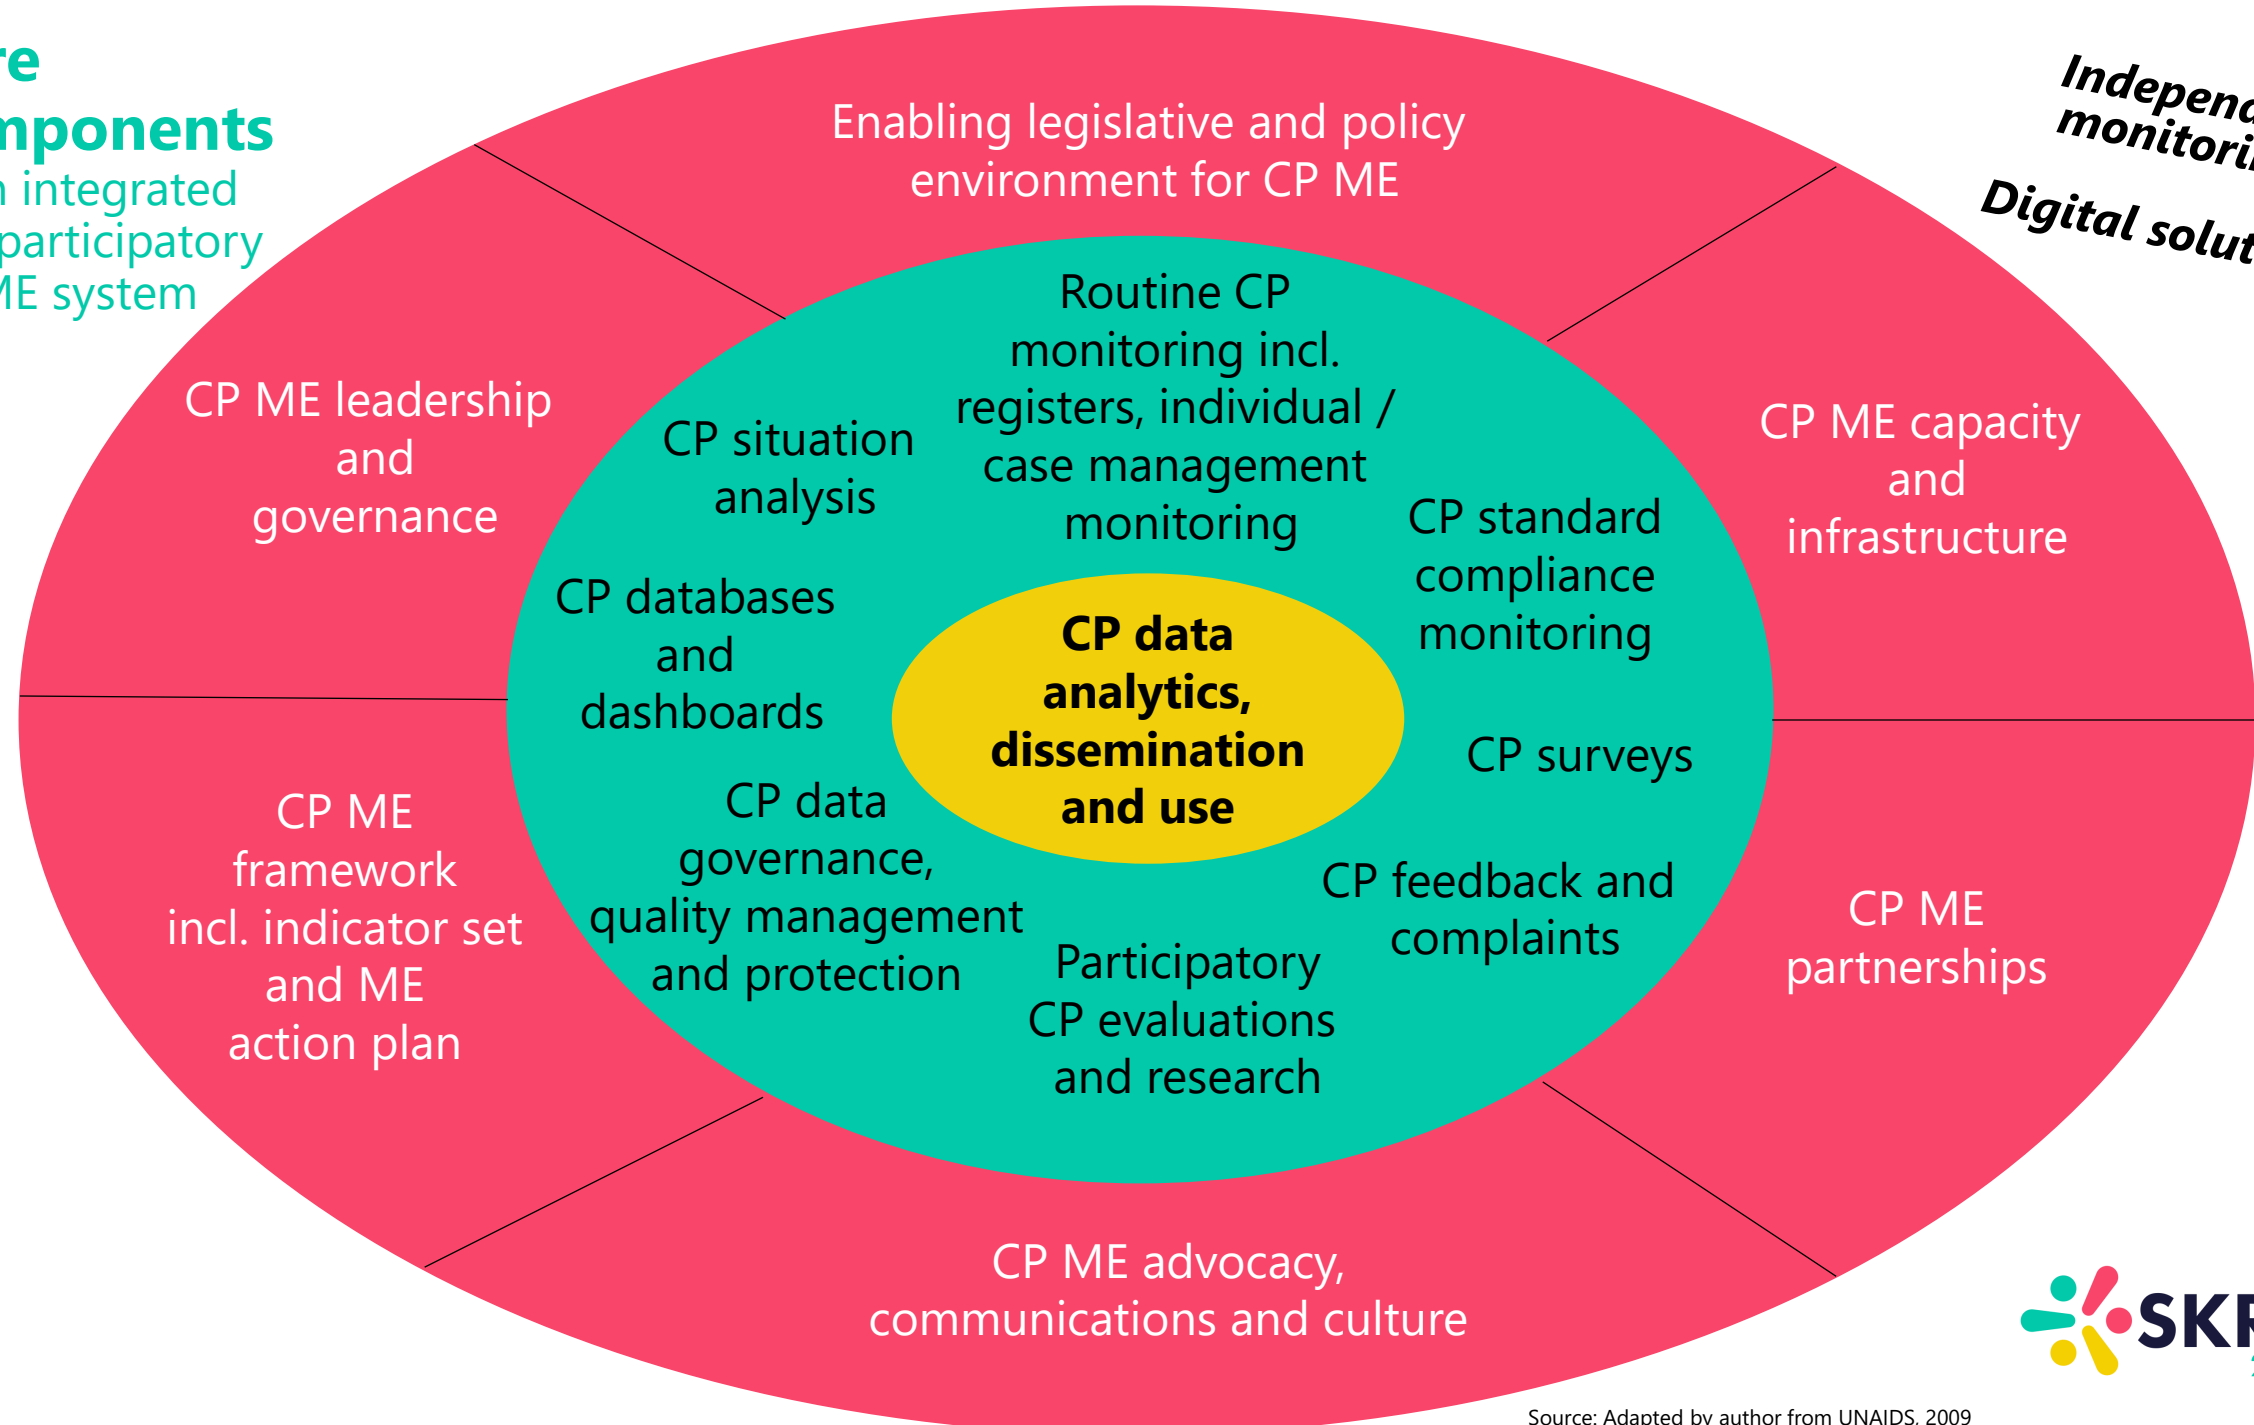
re
mponents
n integrated
participatory
ME system

Independ
monitori

Digital solut

Enabling legislative and policy environment for CP ME

CP ME leadership and governance

CP ME capacity and infrastructure

CP ME framework incl. indicator set and ME action plan

CP ME partnerships

CP ME advocacy, communications and culture

Routine CP monitoring incl. registers, individual / case management monitoring

CP situation analysis

CP standard compliance monitoring

CP databases and dashboards

CP data analytics, dissemination and use

CP surveys

CP data governance, quality management and protection

CP feedback and complaints

Participatory CP evaluations and research

SKR

Source: Adapted by author from UNAIDS, 2009